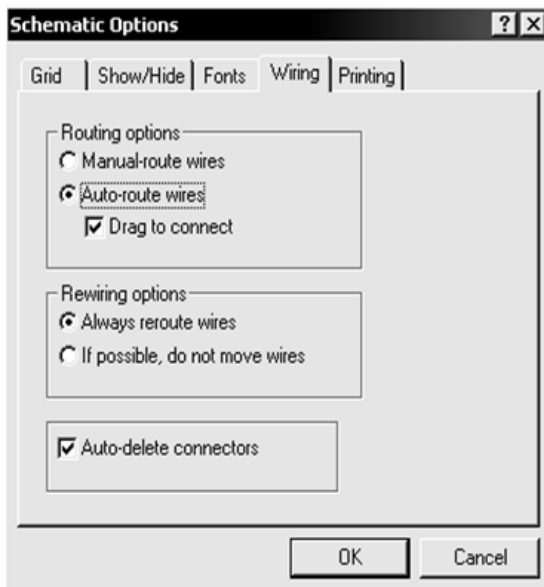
Schematic Options ? X

Grid | Show/Hide | Fonts | Wiring | Printing

Routing options
Manual-route wires
Auto-route wires
Drag to connect

Rewiring options
Always reroute wires
If possible, do not move wires

Auto-delete connectors

OK Cancel